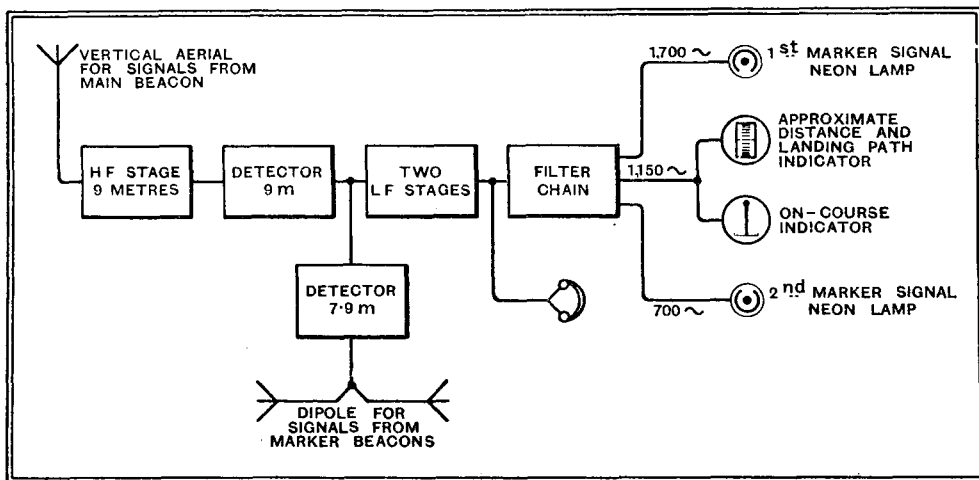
VERTICAL AERIAL FOR SIGNALS FROM MAIN BEACON

H F STAGE 9 METRES

DETECTOR 9 m

TWO L F STAGES

FILTER CHAIN

DETECTOR 7·9 m

DIPOLE FOR SIGNALS FROM MARKER BEACONS

1,700 ~

1$^{st}$ MARKER SIGNAL NEON LAMP

1,150 ~

APPROXIMATE DISTANCE AND LANDING PATH INDICATOR

ON-COURSE INDICATOR

700 ~

2$^{nd}$ MARKER SIGNAL NEON LAMP